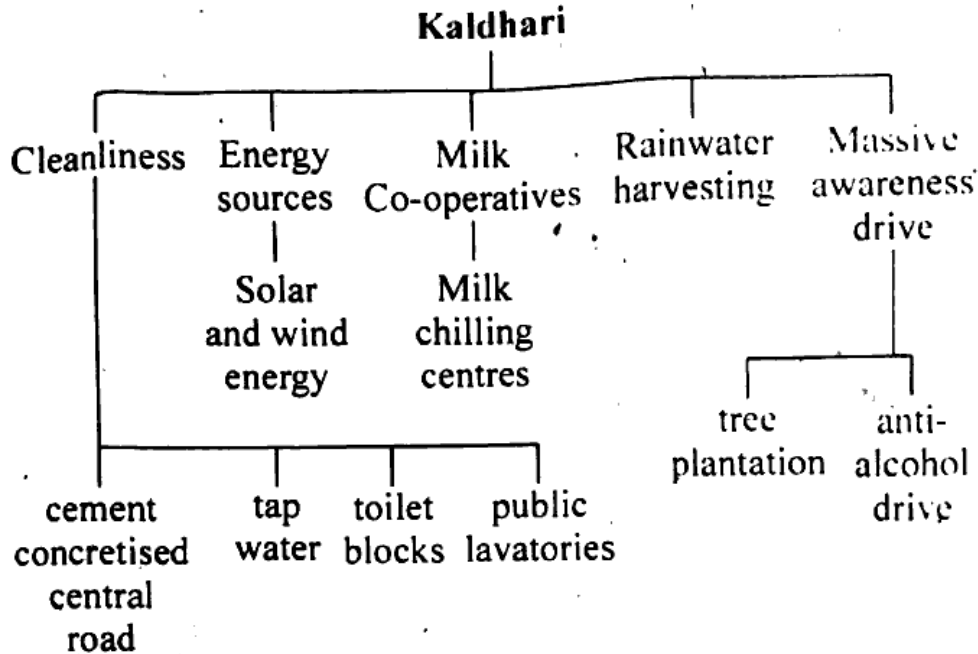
Kaldhari

Cleanliness

Energy sources

Solar and wind energy

Milk Co-operatives

Milk chilling centres

Rainwater harvesting

Massive awareness drive

tree plantation

anti-alcohol drive

cement concretised central road

tap water

toilet blocks

public lavatories